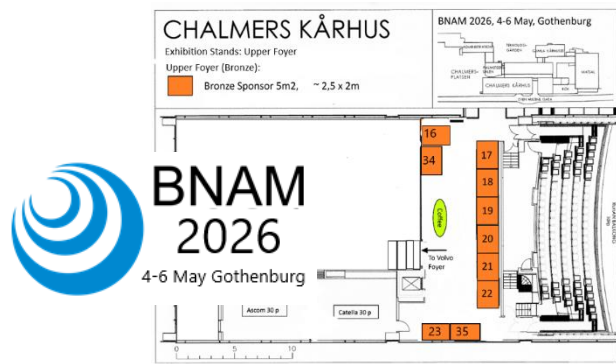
CHALMERS KÅRHUS

Exhibition Stands: Upper Foyer

Upper Foyer (Bronze):

Bronze Sponsor 5m2, ~ 2,5 x 2m

BNAM 2026, 4-6 May, Gothenburg

CHALMERSPLATSEN

CHALMERS KÅRHUS

16

34

17

18

19

20

21

22

23

35

Coffee

To Volvo Foyer

Ascom 30 p

Catella 30 p

0 5 10

BNAM 2026

4-6 May Gothenburg